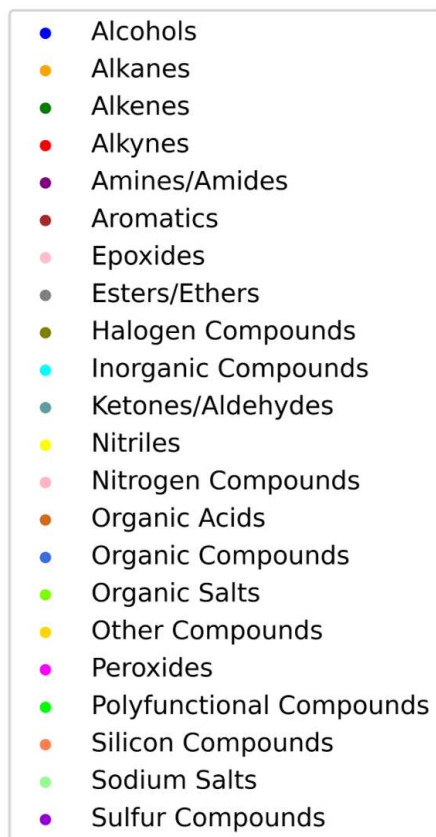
Alcohols
Alkanes
Alkenes
Alkynes
Amines/Amides
Aromatics
Epoxides
Esters/Ethers
Halogen Compounds
Inorganic Compounds
Ketones/Aldehydes
Nitriles
Nitrogen Compounds
Organic Acids
Organic Compounds
Organic Salts
Other Compounds
Peroxides
Polyfunctional Compounds
Silicon Compounds
Sodium Salts
Sulfur Compounds